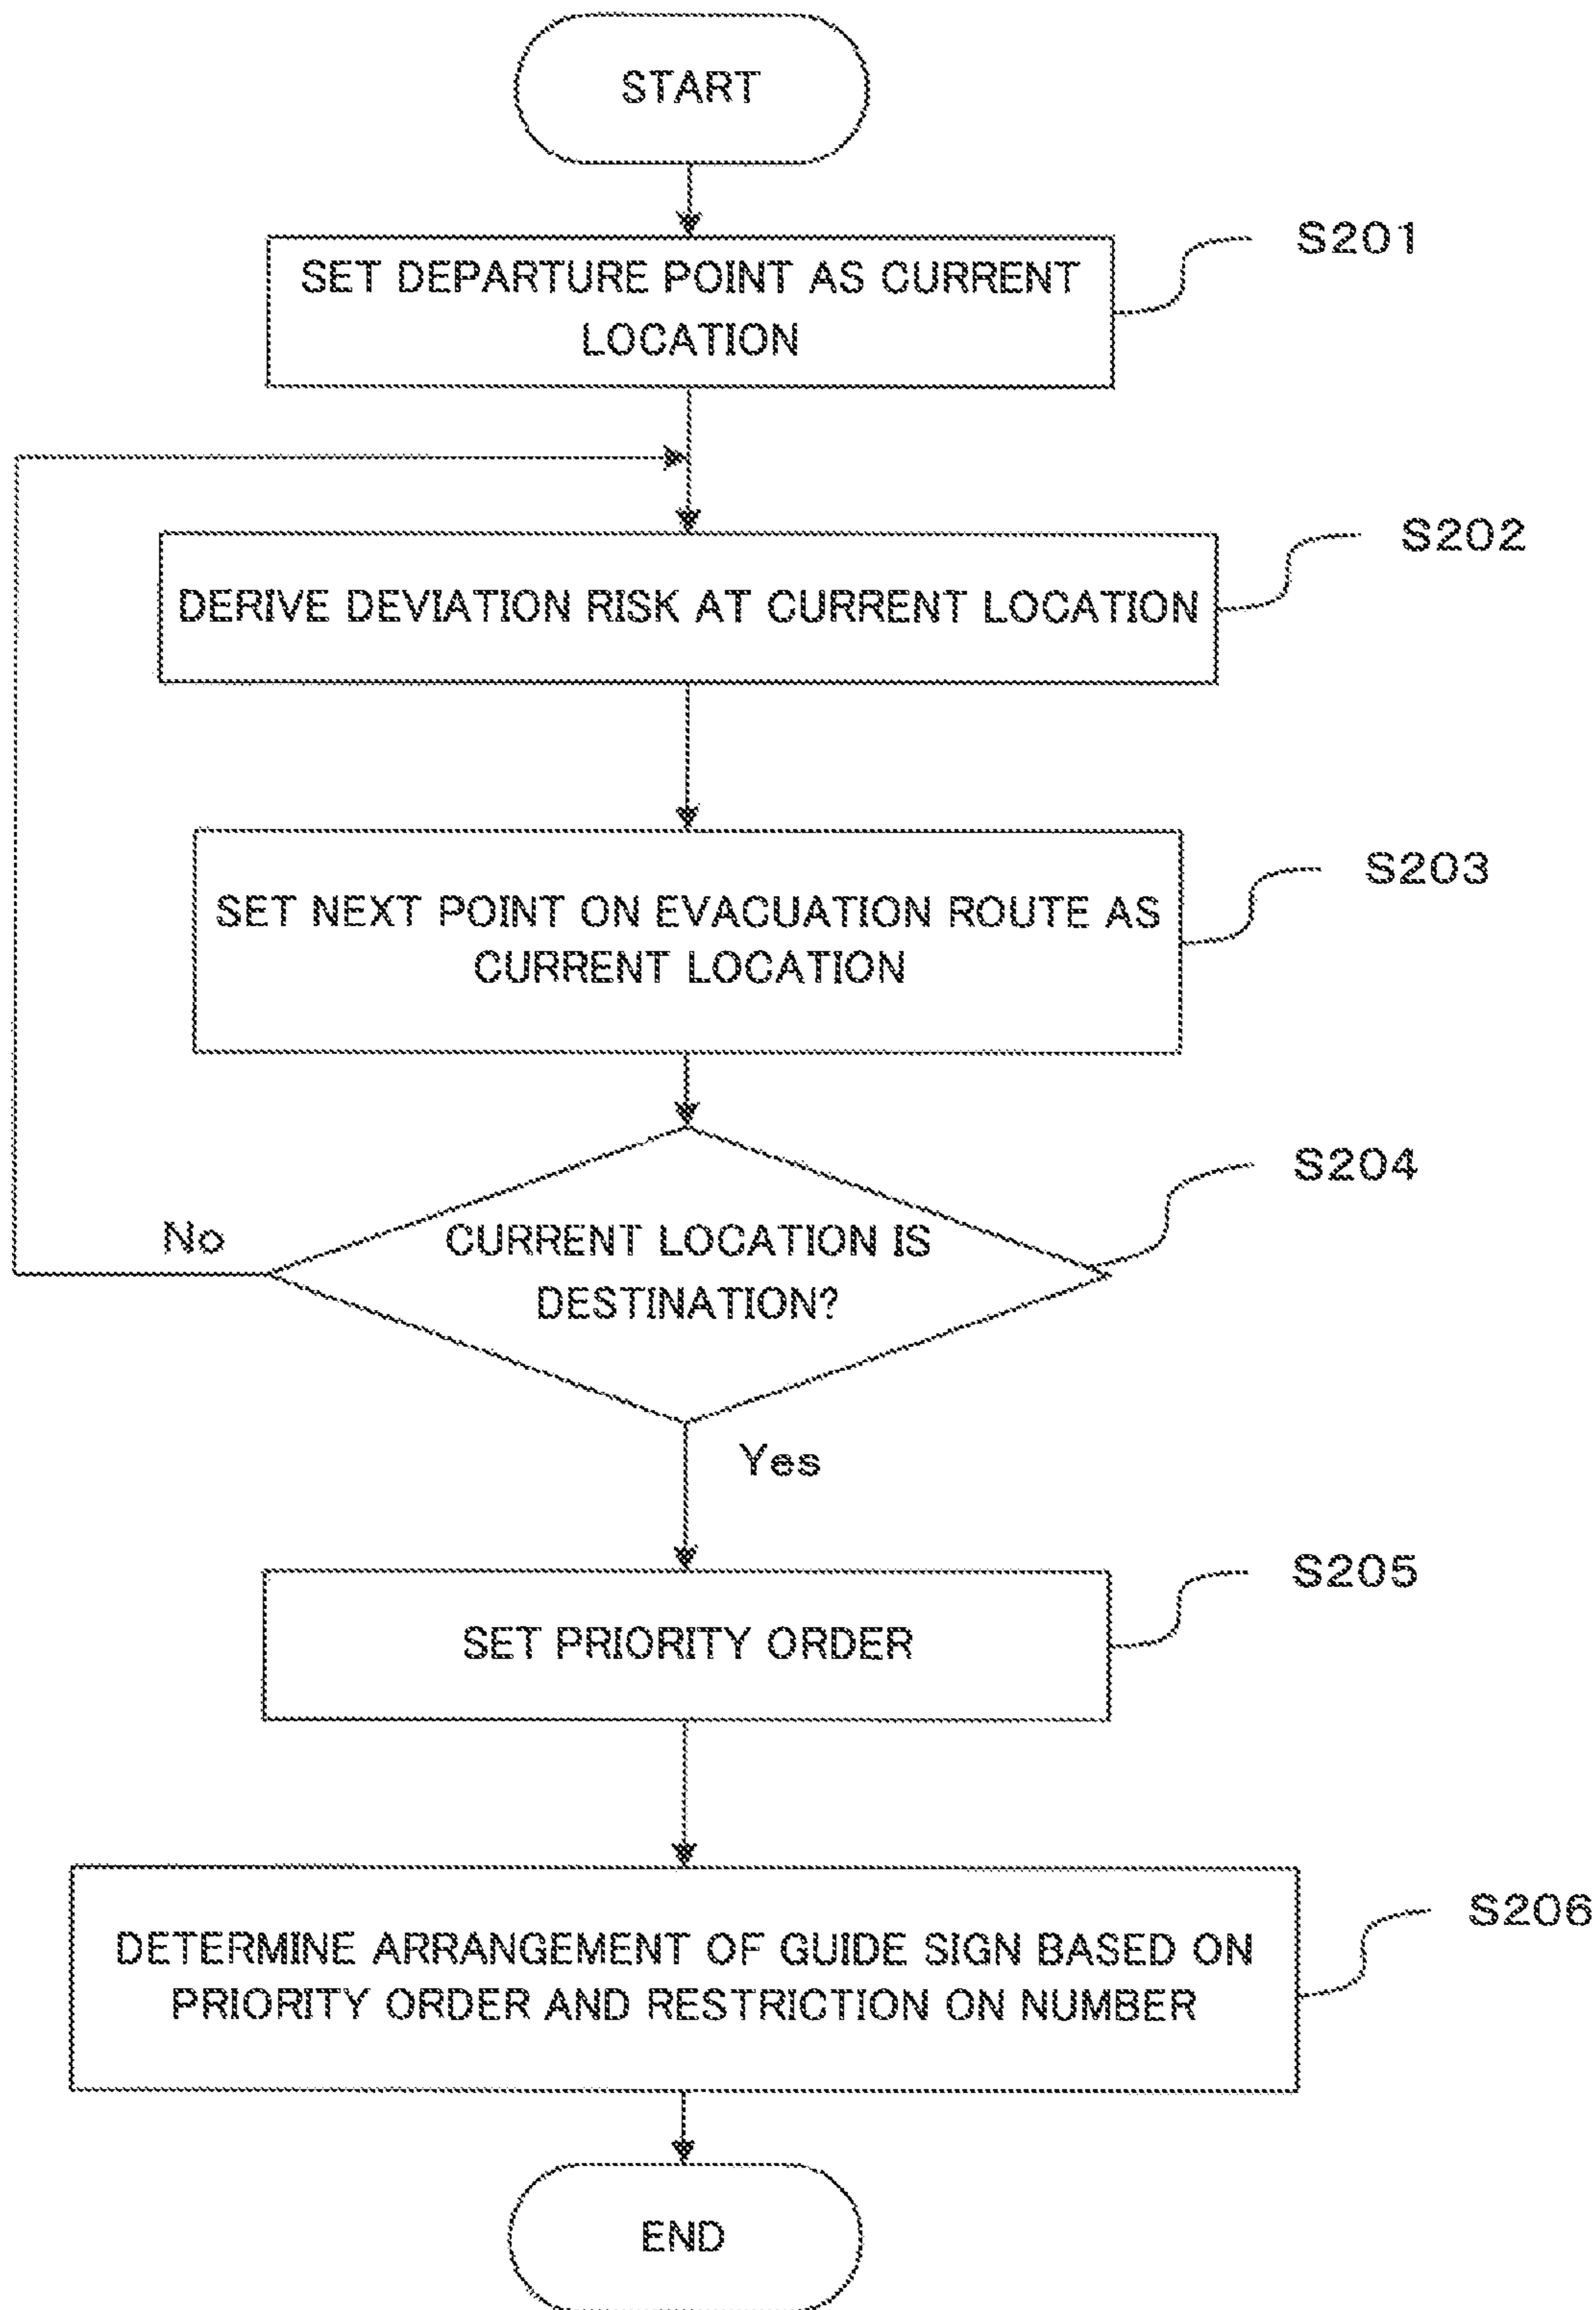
START

S201

SET DEPARTURE POINT AS CURRENT LOCATION

S202

DERIVE DEVIATION RISK AT CURRENT LOCATION

S203

SET NEXT POINT ON EVACUATION ROUTE AS CURRENT LOCATION

S204

No

CURRENT LOCATION IS DESTINATION?

Yes

S205

SET PRIORITY ORDER

S206

DETERMINE ARRANGEMENT OF GUIDE SIGN BASED ON PRIORITY ORDER AND RESTRICTION ON NUMBER

END